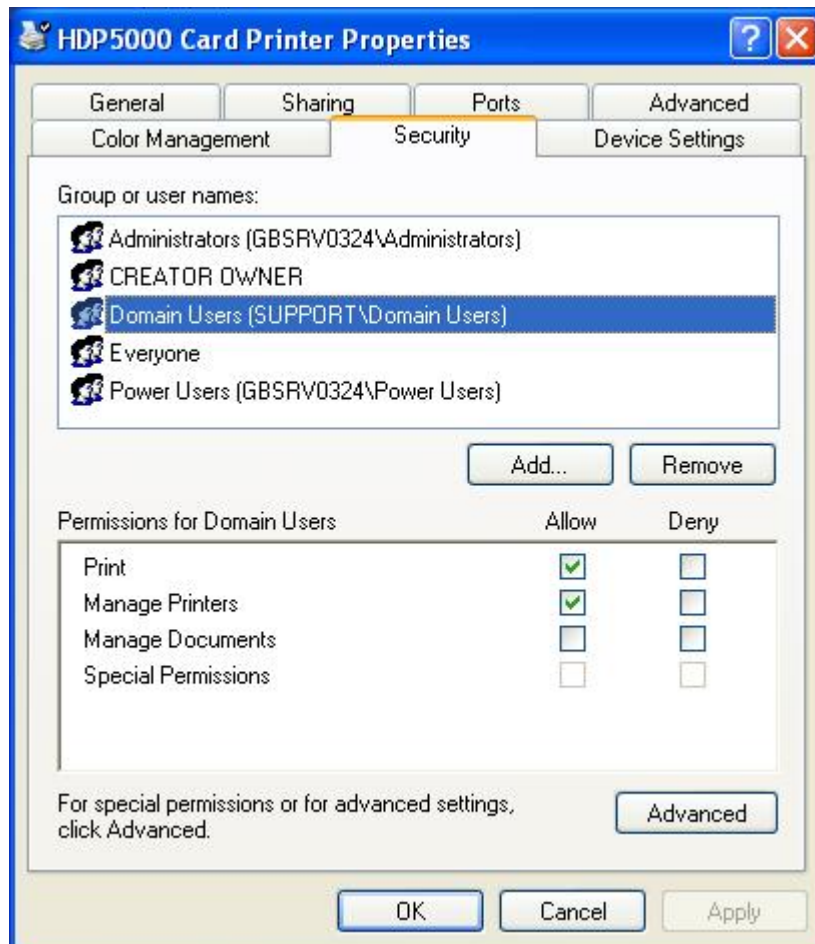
HDP5000 Card Printer Properties

General
Sharing
Ports
Advanced
Color Management
Security
Device Settings

Group or user names:

Administrators (GBSRV0324\Administrators)
CREATOR OWNER
Domain Users (SUPPORT\Domain Users)
Everyone
Power Users (GBSRV0324\Power Users)

Add...
Remove

| Permissions for Domain Users | Allow | Deny |
|---|---|---|
| Print | ☑ | ☐ |
| Manage Printers | ☑ | ☐ |
| Manage Documents | ☐ | ☐ |
| Special Permissions | ☐ | ☐ |

For special permissions or for advanced settings, click Advanced.

Advanced

OK
Cancel
Apply